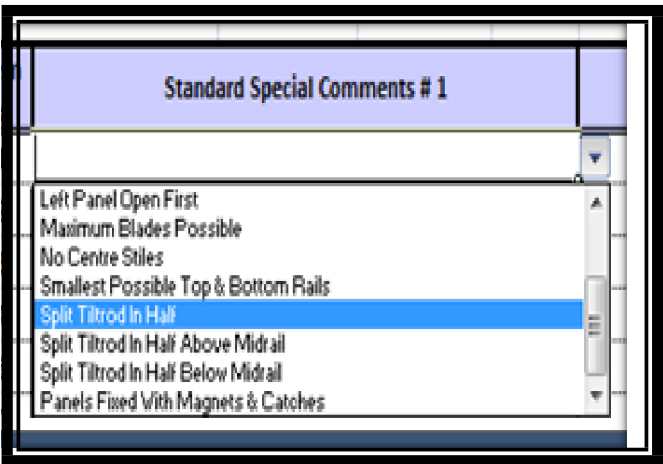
Standard Special Comments # 1

Left Panel Open First
Maximum Blades Possible
No Centre Stiles
Smallest Possible Top & Bottom Rails
Split Tiltrod In Half
Split Tiltrod In Half Above Midrail
Split Tiltrod In Half Below Midrail
Panels Fixed With Magnets & Catches